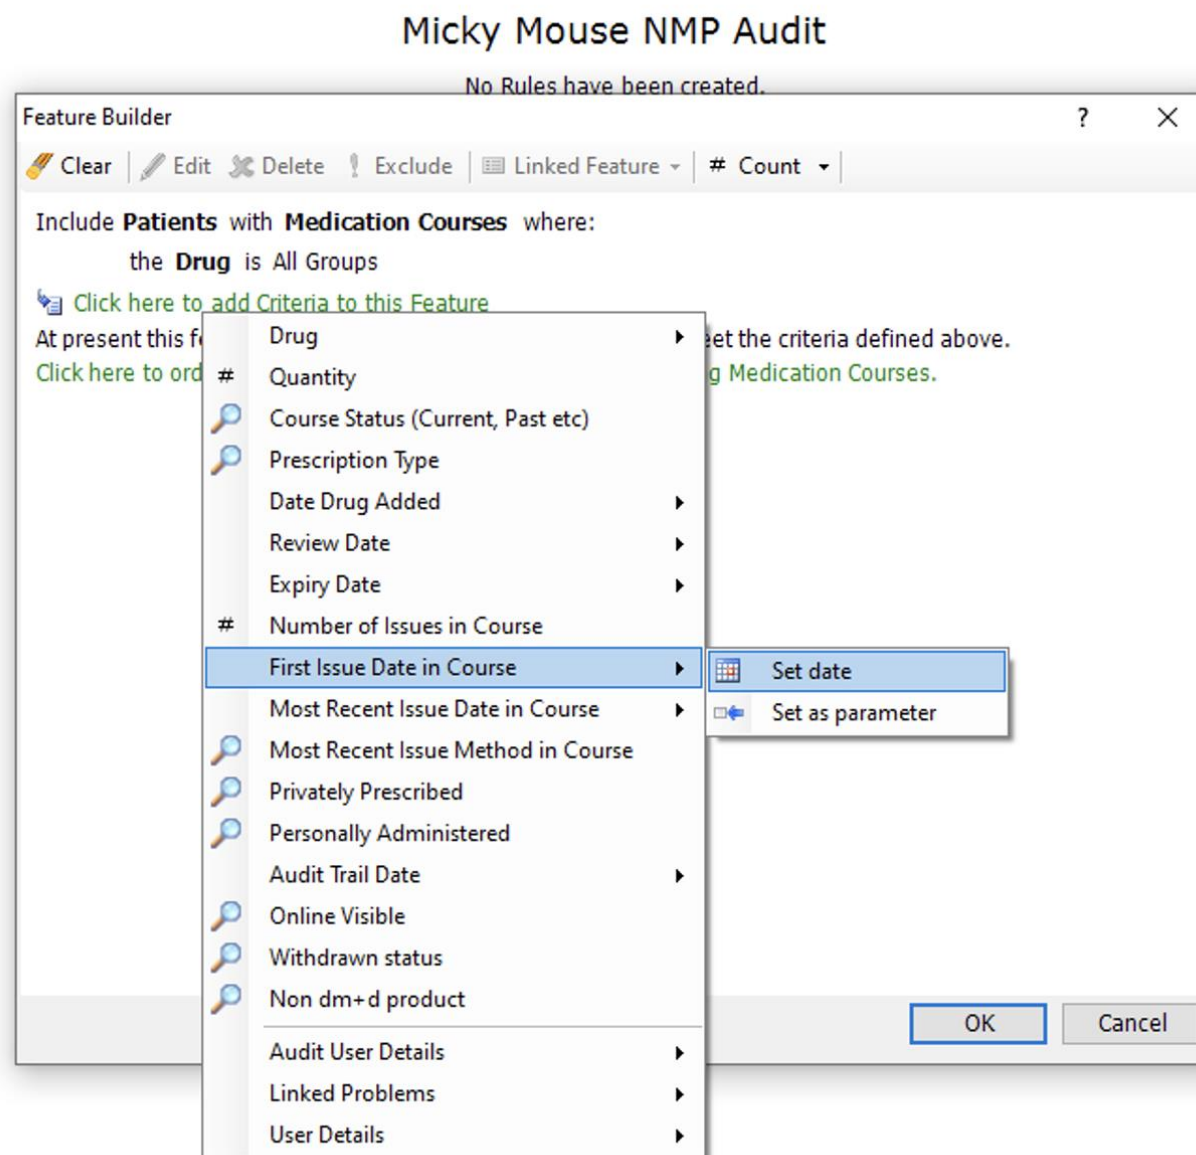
Micky Mouse NMP Audit

No Rules have been created.

Feature Builder

?

Clear Edit Delete Exclude Linked Feature # Count

Include **Patients** with **Medication Courses** where:

the **Drug** is All Groups

Click here to add Criteria to this Feature

At present this f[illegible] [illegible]eet the criteria defined above.

Click here to ord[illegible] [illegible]g Medication Courses.

Drug

# Quantity

Course Status (Current, Past etc)

Prescription Type

Date Drug Added

Review Date

Expiry Date

# Number of Issues in Course

First Issue Date in Course

Set date

Set as parameter

Most Recent Issue Date in Course

Most Recent Issue Method in Course

Privately Prescribed

Personally Administered

Audit Trail Date

Online Visible

Withdrawn status

Non dm+d product

Audit User Details

Linked Problems

User Details

OK

Cancel